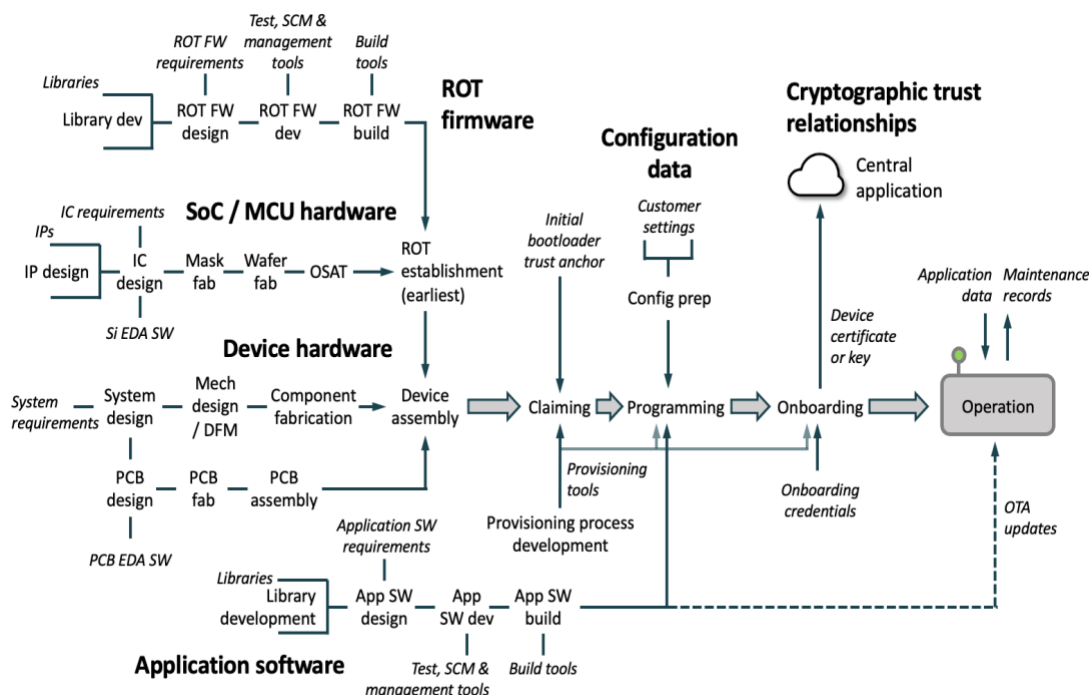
ROT FW requirements
Test, SCM & management tools
Build tools
Libraries
Library dev
ROT FW design
ROT FW dev
ROT FW build
ROT firmware

Cryptographic trust relationships
Configuration data
Central application

IC requirements
SoC / MCU hardware
IPs
IP design
IC design
Mask fab
Wafer fab
OSAT
ROT establishment (earliest)
Si EDA SW
Initial bootloader trust anchor
Customer settings
Config prep
Application data
Maintenance records
Device certificate or key

Device hardware
System requirements
System design
Mech design / DFM
Component fabrication
Device assembly
Claiming
Programming
Onboarding
Operation
PCB design
PCB fab
PCB assembly
Provisioning tools
Onboarding credentials
Provisioning process development
OTA updates
PCB EDA SW
Application SW requirements
Libraries
Library development
App SW design
App SW dev
App SW build
Application software
Test, SCM & management tools
Build tools